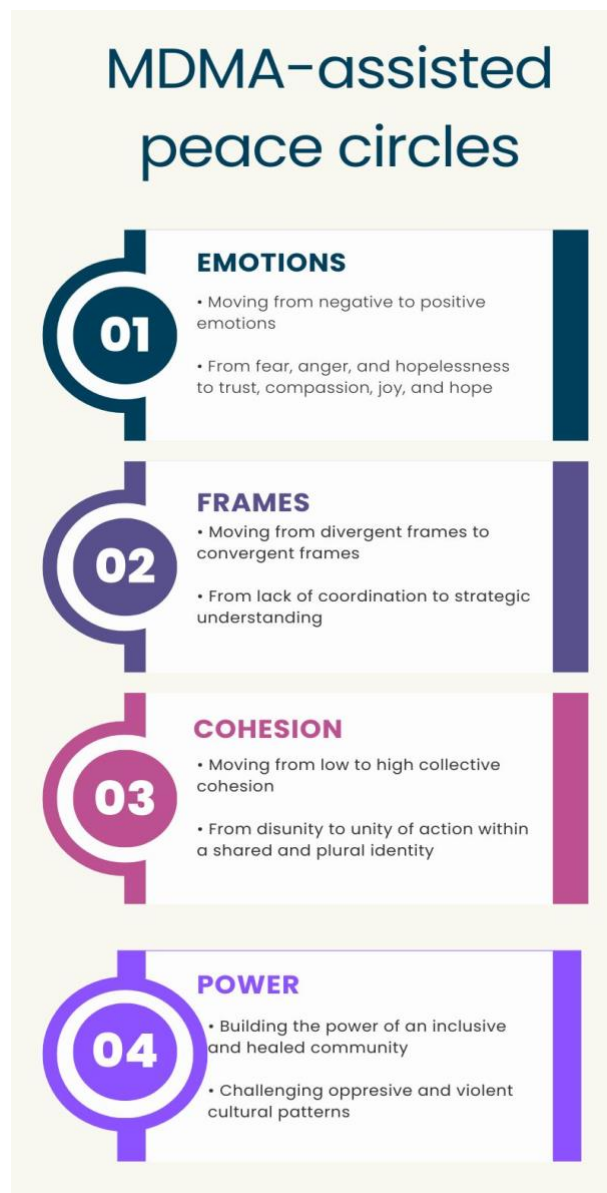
MDMA-assisted peace circles

01

EMOTIONS

• Moving from negative to positive emotions

• From fear, anger, and hopelessness to trust, compassion, joy, and hope

02

FRAMES

• Moving from divergent frames to convergent frames

• From lack of coordination to strategic understanding

03

COHESION

• Moving from low to high collective cohesion

• From disunity to unity of action within a shared and plural identity

04

POWER

• Building the power of an inclusive and healed community

• Challenging oppresive and violent cultural patterns